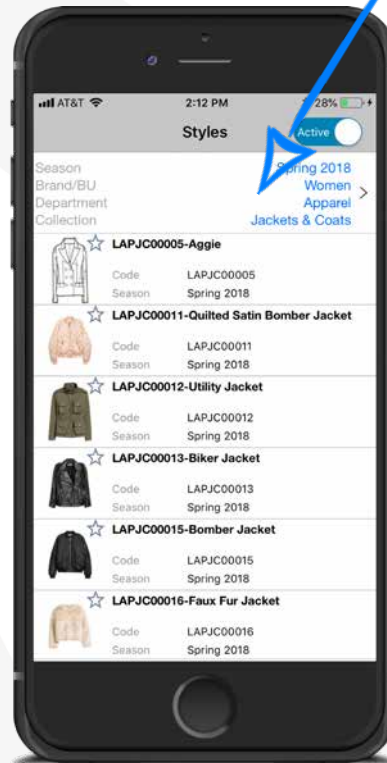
AT&T 2:12 PM 28%

Styles

Active

Season Spring 2018
Brand/BU Women
Department Apparel
Collection Jackets & Coats

LAPJC00005-Aggie
Code LAPJC00005
Season Spring 2018

LAPJC00011-Quilted Satin Bomber Jacket
Code LAPJC00011
Season Spring 2018

LAPJC00012-Utility Jacket
Code LAPJC00012
Season Spring 2018

LAPJC00013-Biker Jacket
Code LAPJC00013
Season Spring 2018

LAPJC00015-Bomber Jacket
Code LAPJC00015
Season Spring 2018

LAPJC00016-Faux Fur Jacket
Code LAPJC00016
Season Spring 2018